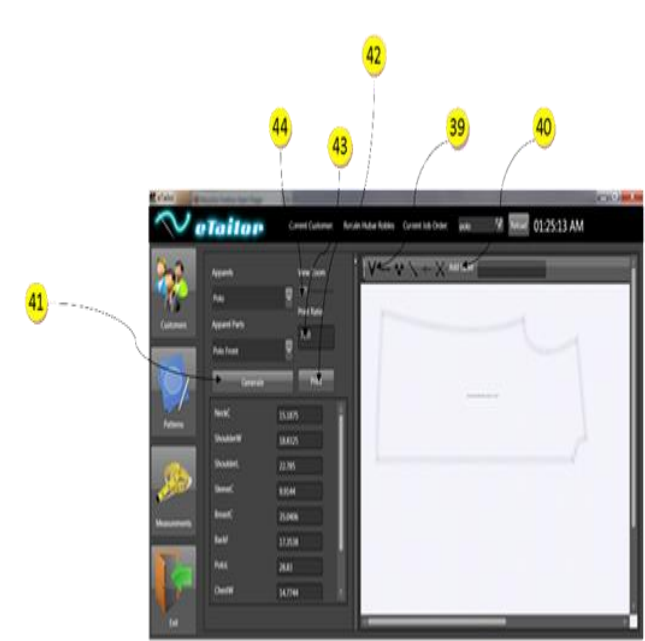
42

44

43

39

40

41

eTailor

Current Customer Ruvale Hubar Robles Current Job Order Refresh 01:25:13 AM

Customers

Patterns

Measurements

Exit

Apparels

Polo

Apparel Parts

Polo Front

View Zoom

Print Ratio

1.0

Generate

Print

NeckC 15.1875

ShoulderW 18.8125

ShoulderL 22.785

SleeveC 9.9144

BreastC 25.0406

BackF 17.3538

PoloL 28.83

ChestW 14.7744